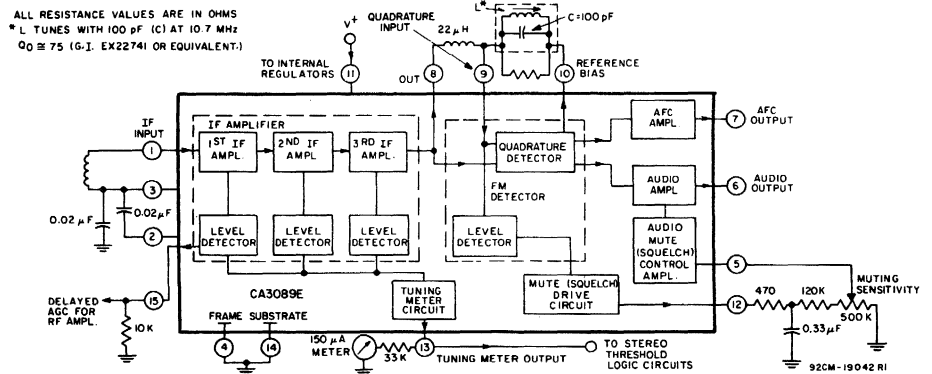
ALL RESISTANCE VALUES ARE IN OHMS
*L TUNES WITH 100 pF (C) AT 10.7 MHz
Q0 ≅ 75 (G.I. EX22741 OR EQUIVALENT.)

V+
TO INTERNAL REGULATORS
11
OUT
8
QUADRATURE INPUT
22 μH
9
L*
C=100 pF
10
REFERENCE BIAS

IF INPUT
1
3
2
0.02 μF
0.02μF

IF AMPLIFIER
1ST IF AMPL.
2ND IF AMPL.
3RD IF AMPL.
LEVEL DETECTOR
LEVEL DETECTOR
LEVEL DETECTOR

QUADRATURE DETECTOR
FM DETECTOR
LEVEL DETECTOR
AFC AMPL.
7
AFC OUTPUT
AUDIO AMPL.
6
AUDIO OUTPUT
AUDIO MUTE (SQUELCH) CONTROL AMPL.
5

CA3089E
TUNING METER CIRCUIT
MUTE (SQUELCH) DRIVE CIRCUIT
12
470
120K
MUTING SENSITIVITY
500 K
0.33 μF

DELAYED AGC FOR RF AMPL.
15
10K
FRAME
SUBSTRATE
4
14
150 μA METER
33 K
13
TUNING METER OUTPUT
TO STEREO THRESHOLD LOGIC CIRCUITS
92CM-19042 RI